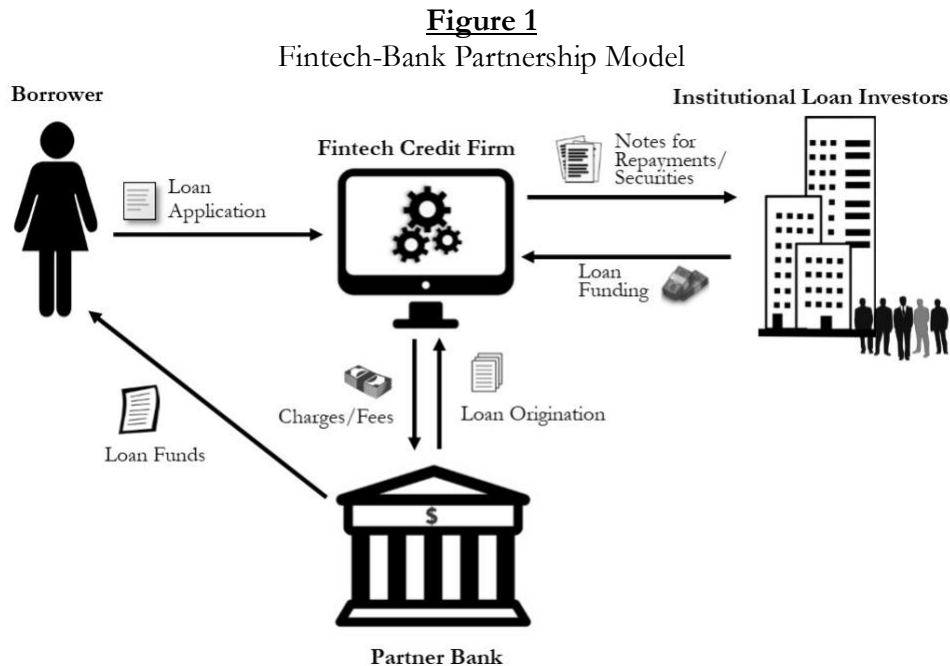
**Figure 1**
Fintech-Bank Partnership Model

Borrower

Institutional Loan Investors

Fintech Credit Firm

Notes for Repayments/ Securities

Loan Application

Loan Funding

Charges/Fees

Loan Origination

Loan Funds

$

Partner Bank